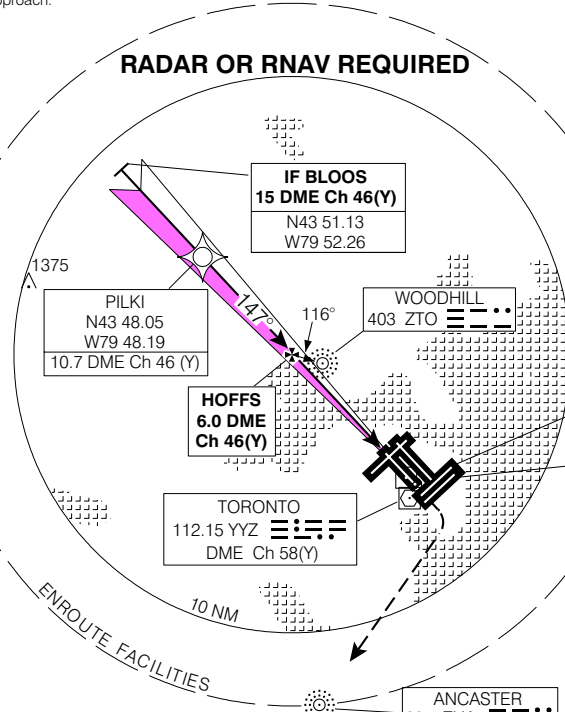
pproach.

RADAR OR RNAV REQUIRED

IF BLOOS
15 DME Ch 46(Y)
N43 51.13
W79 52.26

1375

PILKI
N43 48.05
W79 48.19
10.7 DME Ch 46 (Y)

147°

116°

WOODHILL
403 ZTO

HOFFS
6.0 DME
Ch 46(Y)

TORONTO
112.15 YYZ
DME Ch 58(Y)

10 NM

ENROUTE FACILITIES

ANCASTER